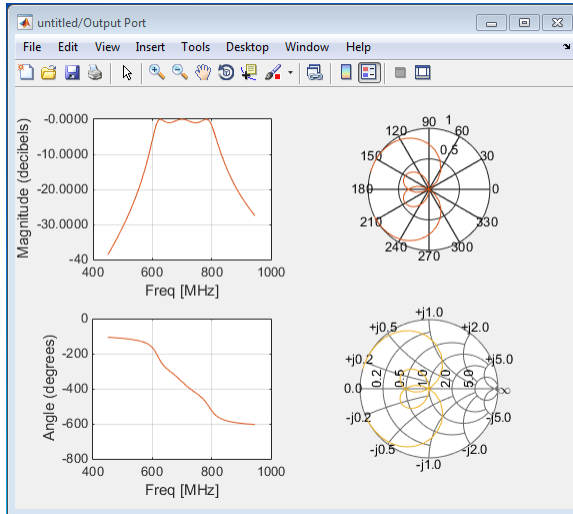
untitled/Output Port

File Edit View Insert Tools Desktop Window Help

Magnitude (decibels)

-0.0000
-10.0000
-20.0000
-30.0000
-40
400 600 800
Freq [MHz]

90 1
120 60
0.5
150 30
180 0
210 330
240 300
270

Angle (degrees)

0
-200
-400
-600
-800
400 600 800
Freq [MHz]

+j1.0
+j0.5 +j2.0
+j0.2 +j5.0
0.0 0.2 0.5 1.0 2.0 5.0 ∞
-j0.2 -j5.0
-j0.5 -j2.0
-j1.0